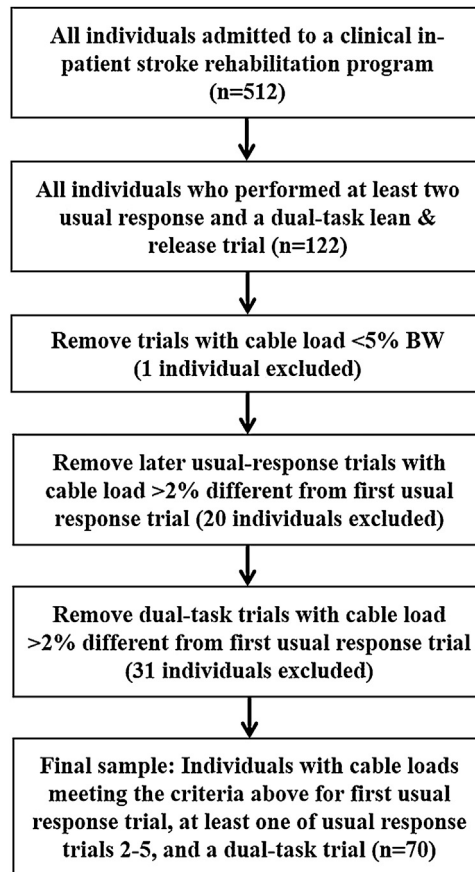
All individuals admitted to a clinical inpatient stroke rehabilitation program (n=512)

All individuals who performed at least two usual response and a dual-task lean & release trial (n=122)

Remove trials with cable load <5% BW (1 individual excluded)

Remove later usual-response trials with cable load >2% different from first usual response trial (20 individuals excluded)

Remove dual-task trials with cable load >2% different from first usual response trial (31 individuals excluded)

Final sample: Individuals with cable loads meeting the criteria above for first usual response trial, at least one of usual response trials 2-5, and a dual-task trial (n=70)